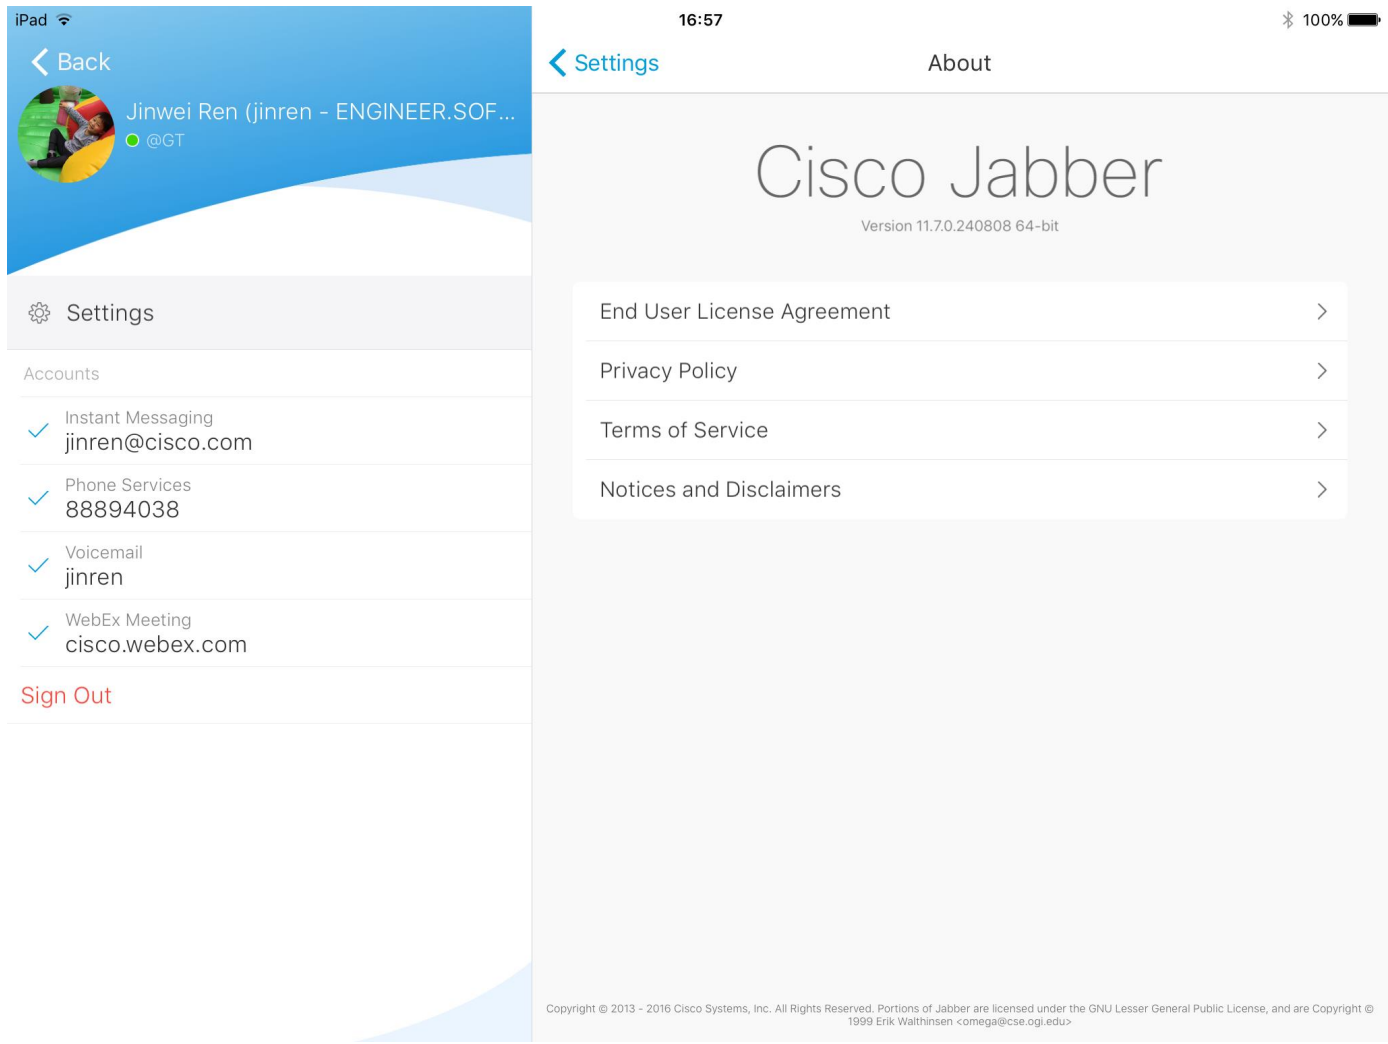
iPad

16:57

100%

Back

Jinwei Ren (jinren - ENGINEER.SOF...

@GT

Settings

Accounts

Instant Messaging
jinren@cisco.com

Phone Services
88894038

Voicemail
jinren

WebEx Meeting
cisco.webex.com

Sign Out

Settings

About

Cisco Jabber

Version 11.7.0.240808 64-bit

End User License Agreement

Privacy Policy

Terms of Service

Notices and Disclaimers

Copyright © 2013 - 2016 Cisco Systems, Inc. All Rights Reserved. Portions of Jabber are licensed under the GNU Lesser General Public License, and are Copyright © 1999 Erik Walthinsen <omega@cse.ogi.edu>